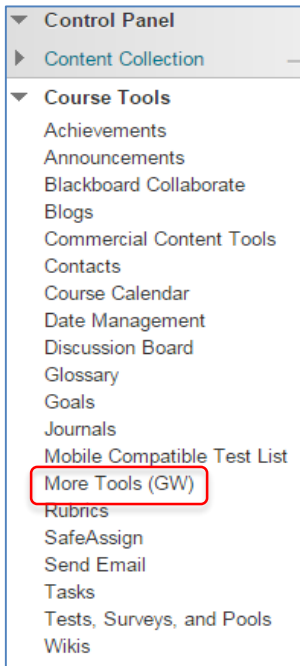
Control Panel
Content Collection
Course Tools
Achievements
Announcements
Blackboard Collaborate
Blogs
Commercial Content Tools
Contacts
Course Calendar
Date Management
Discussion Board
Glossary
Goals
Journals
Mobile Compatible Test List
More Tools (GW)
Rubrics
SafeAssign
Send Email
Tasks
Tests, Surveys, and Pools
Wikis